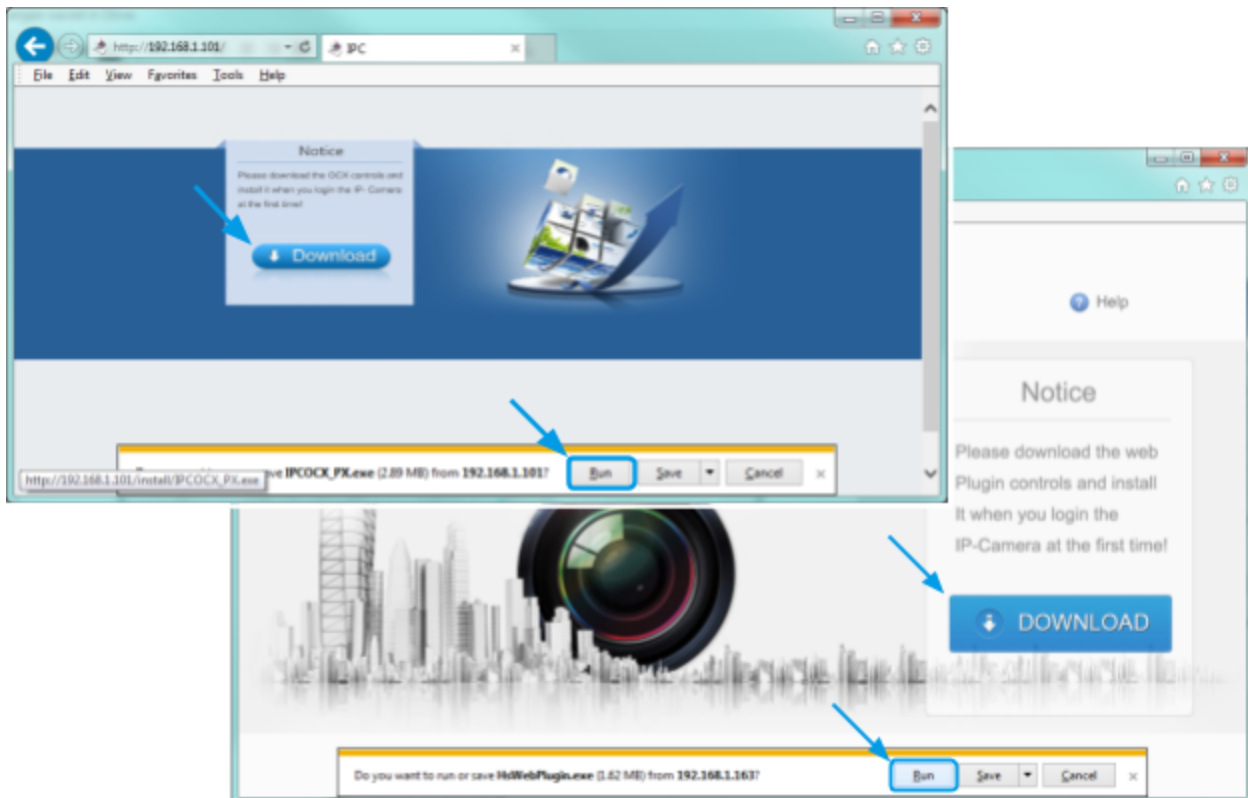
http://192.168.1.101/
IPC
File Edit View Favorites Tools Help

Notice
Please download the OCX controls and install it when you login the IP- Camera at the first time!
Download

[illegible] ve IPCOCX_PX.exe (2.89 MB) from 192.168.1.101?
Run Save Cancel
http://192.168.1.101/install/IPCOCX_PX.exe

Help

Notice
Please download the web Plugin controls and install It when you login the IP-Camera at the first time!
DOWNLOAD

Do you want to run or save HsWebPlugin.exe (1.82 MB) from 192.168.1.163?
Run Save Cancel